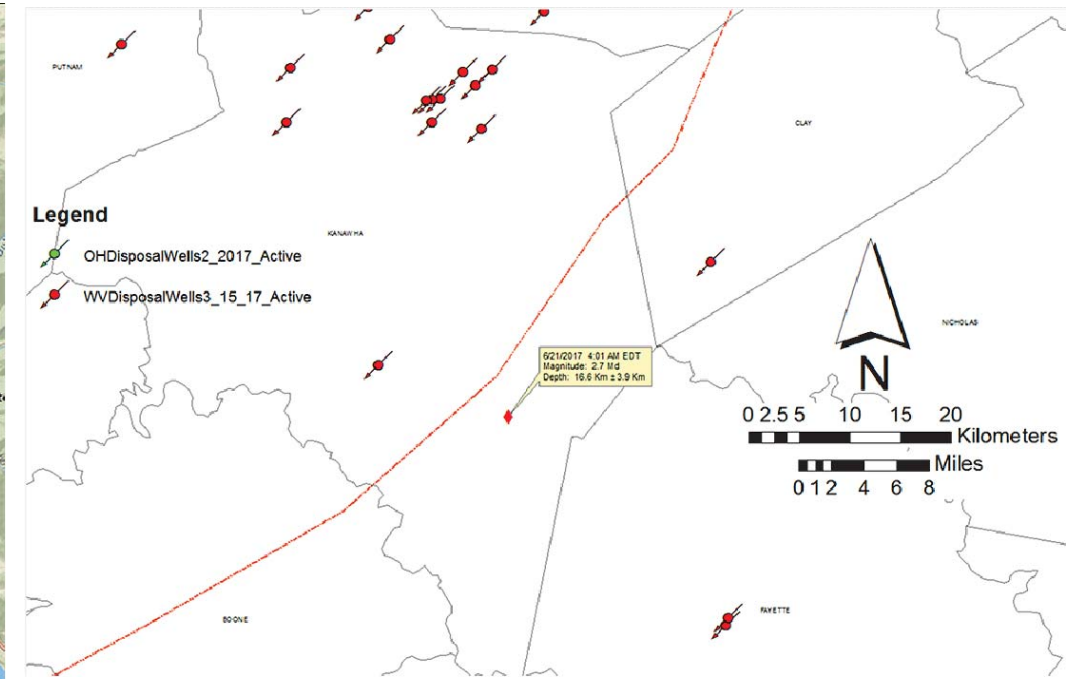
PUTNAM

CLAY

Legend

KANAWHA

OHDisposalWells2_2017_Active

WVDisposalWells3_15_17_Active

NICHOLAS

6/21/2017 4:01 AM EDT
Magnitude: 2.7 Md
Depth: 16.6 Km ± 3.9 Km

N

0 2.5 5 10 15 20
Kilometers

Miles
0 1 2 4 6 8

BOONE

FAYETTE